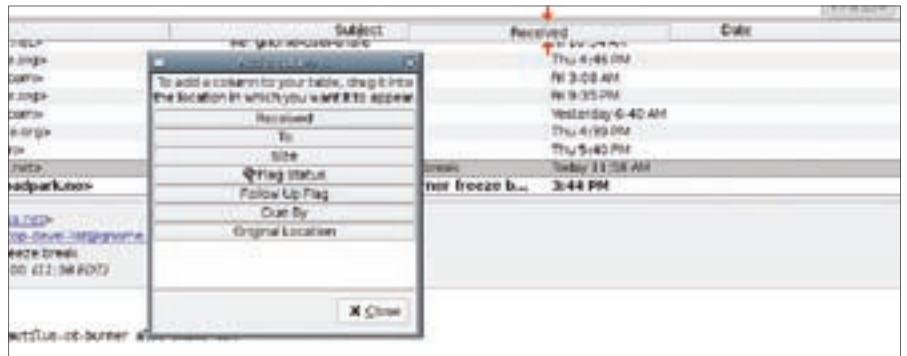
Subject

Received

Date

Thu 4:46 PM

Fri 3:08 AM

Fri 9:35 PM

Yesterday 6:40 AM

Thu 4:39 PM

Thu 5:40 PM

Today 11:58 AM

3:44 PM

To add a column to your table, drag it into the location in which you want it to appear.

Received

To

Size

Flag Status

Follow Up Flag

Due By

Original Location

X Close

adpark.no>

ner freeze b...

eeze break

00 (11:38 EDT)